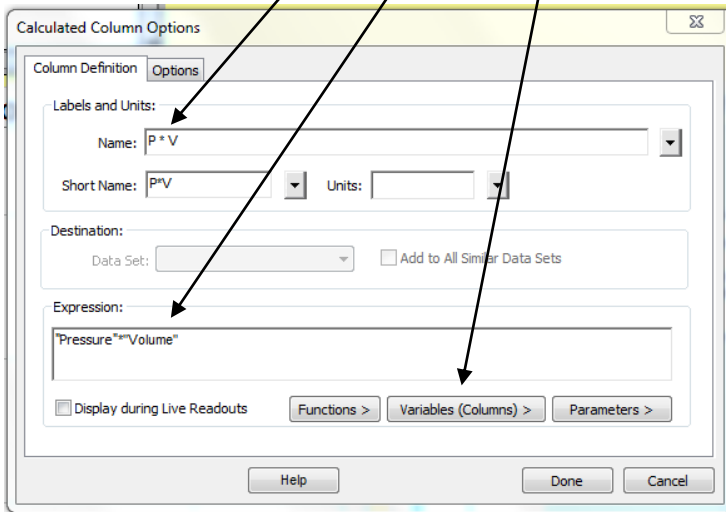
Calculated Column Options

Column Definition | Options

Labels and Units:

Name: P * V

Short Name: P*V Units:

Destination:

Data Set:

Add to All Similar Data Sets

Expression:

"Pressure"*"Volume"

Display during Live Readouts

Functions >

Variables (Columns) >

Parameters >

Help

Done

Cancel